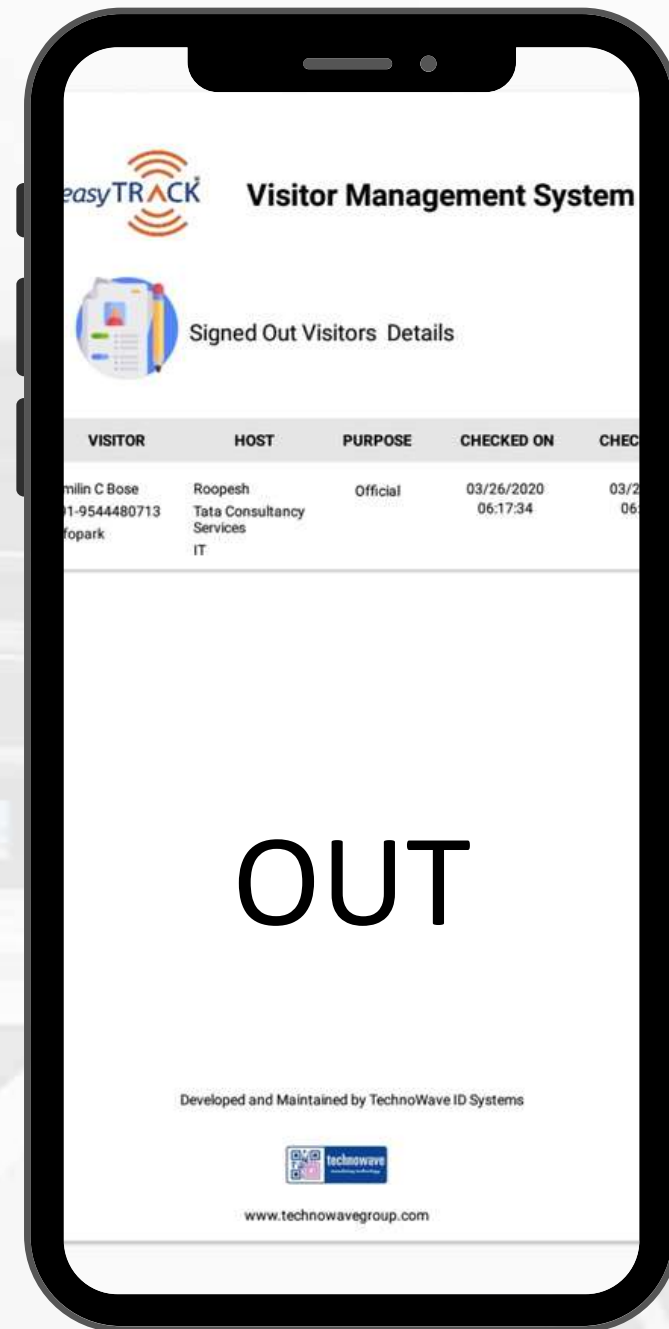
easyTRACK Visitor Management System

Signed Out Visitors Details

| VISITOR | HOST | PURPOSE | CHECKED ON | CHEC |
|---|---|---|---|---|
| milin C Bose 1-9544480713 fopark | Roopesh Tata Consultancy Services IT | Official | 03/26/2020 06:17:34 | 03/2 06: |

OUT

Developed and Maintained by TechnoWave ID Systems

technowave

www.technowavegroup.com